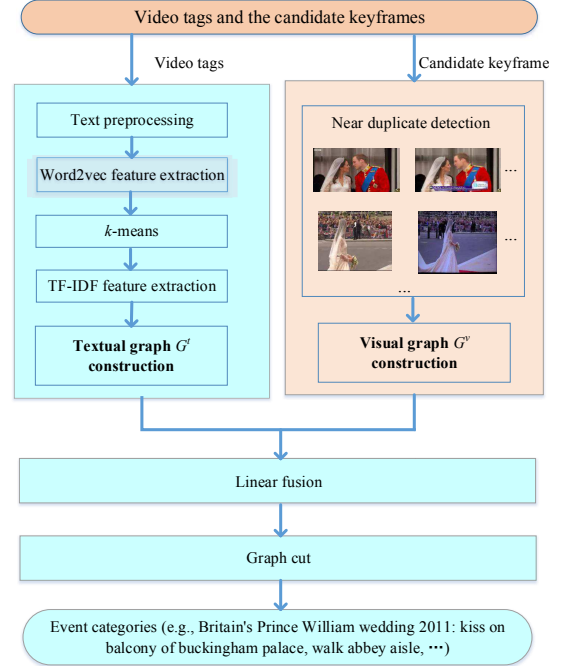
Video tags and the candidate keyframes

Video tags

Candidate keyframe

Text preprocessing

Word2vec feature extraction

$k$-means

TF-IDF feature extraction

Textual graph $G^t$ construction

Near duplicate detection

...

...

...

Visual graph $G^v$ construction

Linear fusion

Graph cut

Event categories (e.g., Britain's Prince William wedding 2011: kiss on balcony of buckingham palace, walk abbey aisle, ···)